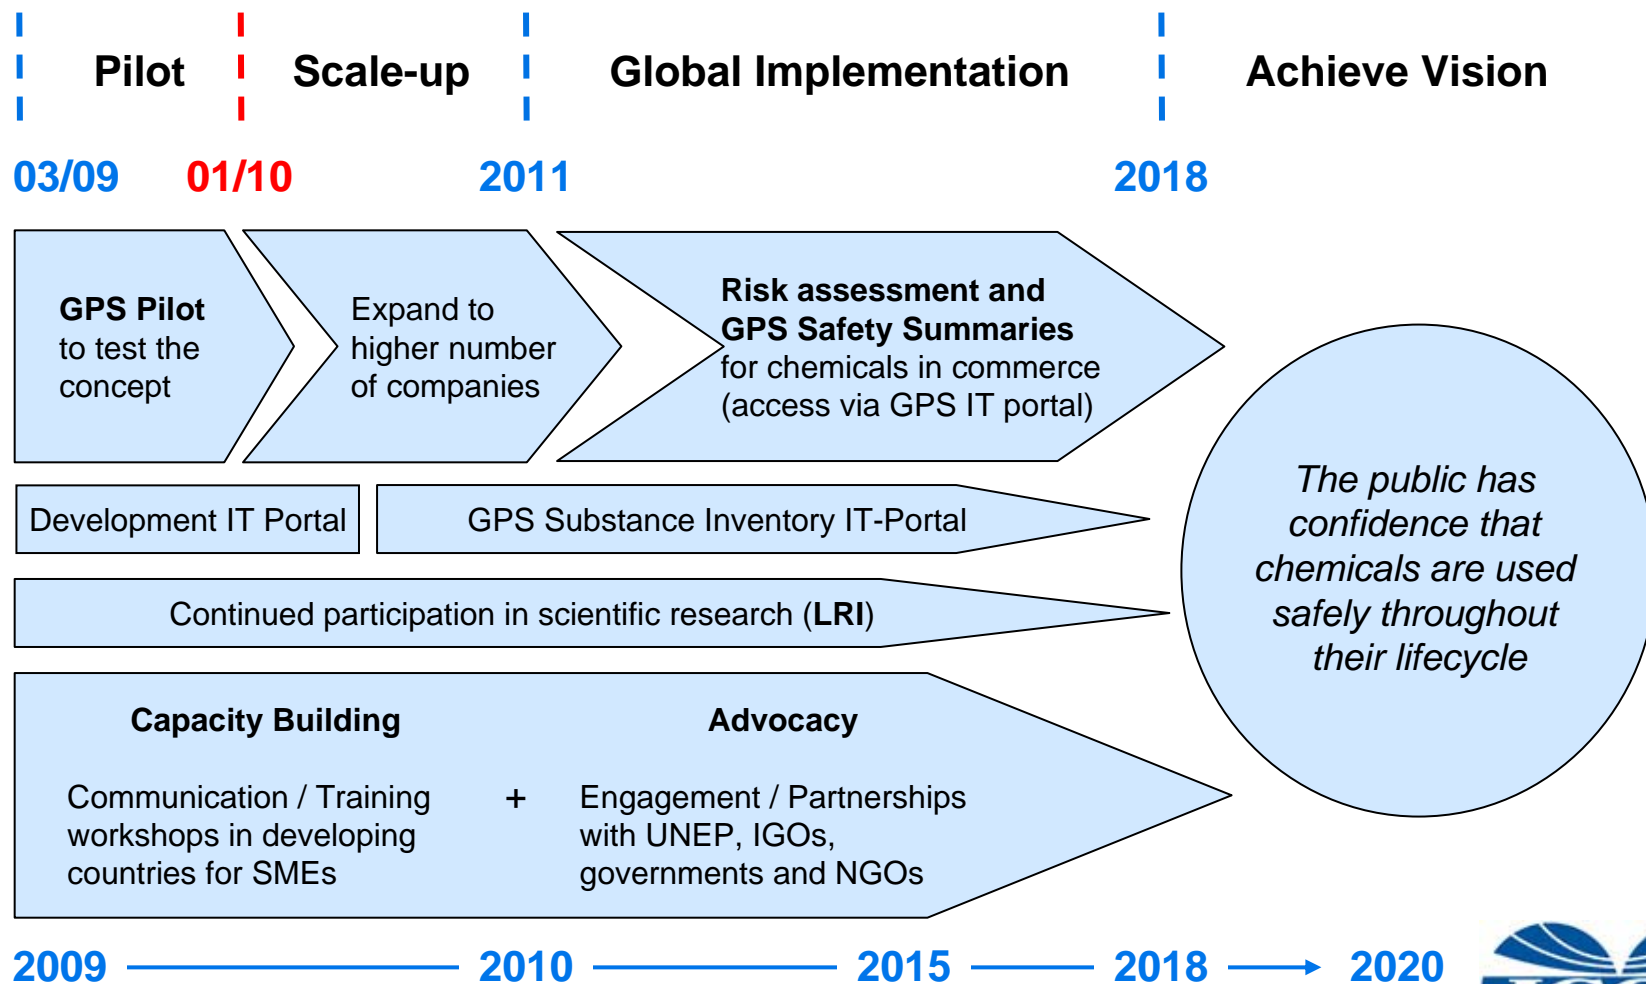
Pilot Scale-up Global Implementation Achieve Vision

03/09 01/10 2011 2018

**GPS Pilot** to test the concept

Expand to higher number of companies

**Risk assessment and GPS Safety Summaries** for chemicals in commerce (access via GPS IT portal)

Development IT Portal

GPS Substance Inventory IT-Portal

Continued participation in scientific research (**LRI**)

*The public has confidence that chemicals are used safely throughout their lifecycle*

**Capacity Building**

Communication / Training workshops in developing countries for SMEs

+

**Advocacy**

Engagement / Partnerships with UNEP, IGOs, governments and NGOs

2009 — 2010 — 2015 — 2018 → 2020